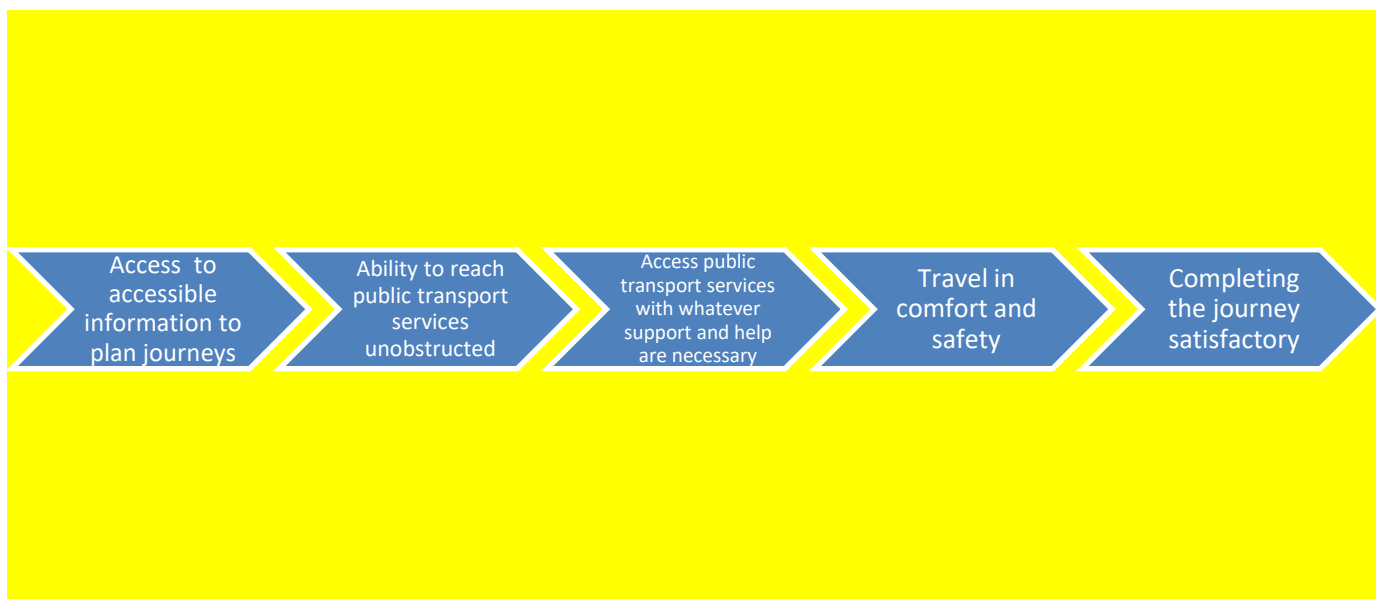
Access to accessible information to plan journeys

Ability to reach public transport services unobstructed

Access public transport services with whatever support and help are necessary

Travel in comfort and safety

Completing the journey satisfactory